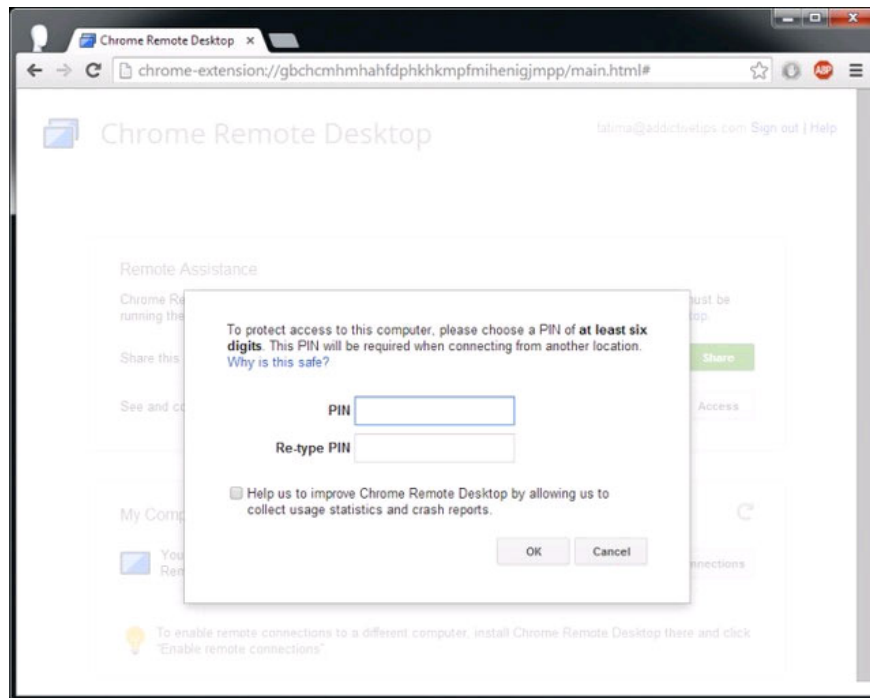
Chrome Remote Desktop ×

chrome-extension://gbchcmhmhahfdphkhkmpfmihenigjmpp/main.html#

Chrome Remote Desktop

fatima@addictivetips.com Sign out | Help

Remote Assistance

Chrome Re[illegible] running the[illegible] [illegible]ust be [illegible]top.

Share this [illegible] Share

See and co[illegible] Access

To protect access to this computer, please choose a PIN of **at least six digits**. This PIN will be required when connecting from another location.
Why is this safe?

PIN

Re-type PIN

Help us to improve Chrome Remote Desktop by allowing us to collect usage statistics and crash reports.

OK Cancel

My Comp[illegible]

You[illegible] Rem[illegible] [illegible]nnections

To enable remote connections to a different computer, install Chrome Remote Desktop there and click "Enable remote connections".